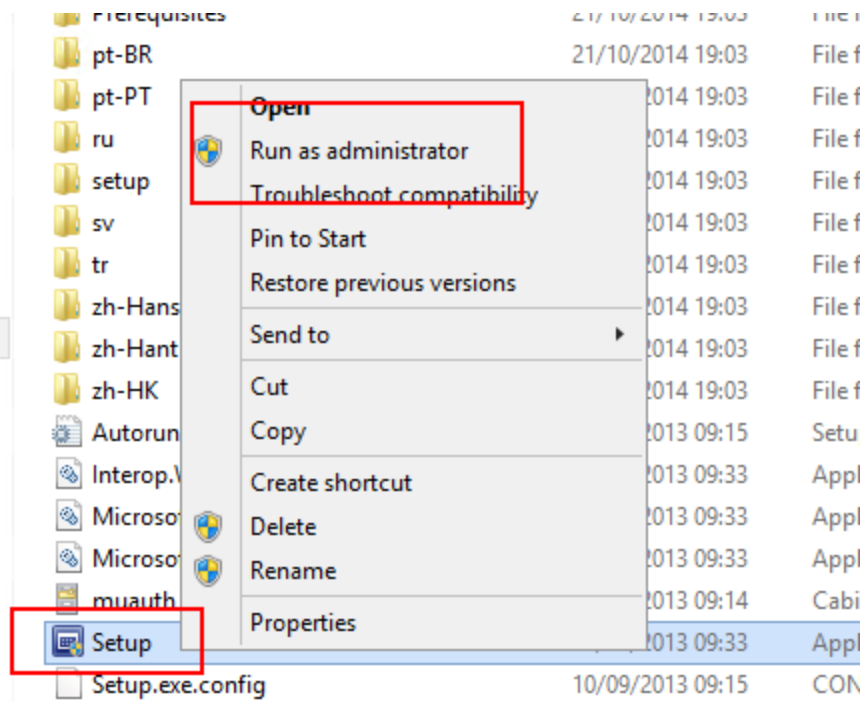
Prerequisites 21/10/2014 19:03 File f
pt-BR 21/10/2014 19:03 File f
pt-PT 2014 19:03 File f
ru 2014 19:03 File f
setup 2014 19:03 File f
sv 2014 19:03 File f
tr 2014 19:03 File f
zh-Hans 2014 19:03 File f
zh-Hant 2014 19:03 File f
zh-HK 2014 19:03 File f
Autorun 2013 09:15 Setu
Interop.W 2013 09:33 Appl
Microso 2013 09:33 Appl
Microso 2013 09:33 Appl
muauth 2013 09:14 Cabi
Setup 2013 09:33 Appl
Setup.exe.config 10/09/2013 09:15 CON

Open
Run as administrator
Troubleshoot compatibility
Pin to Start
Restore previous versions
Send to
Cut
Copy
Create shortcut
Delete
Rename
Properties